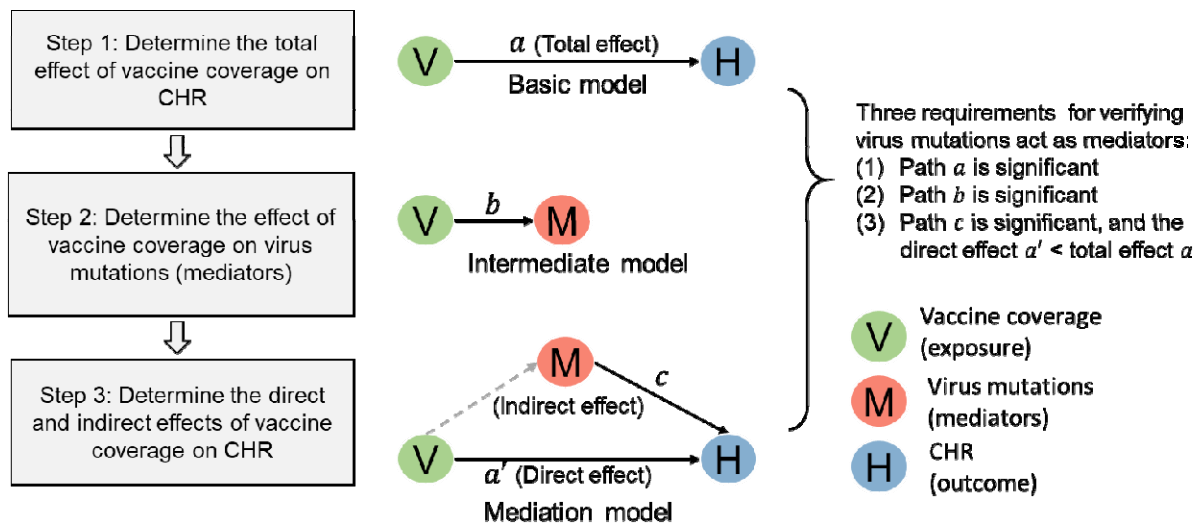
Step 1: Determine the total effect of vaccine coverage on CHR

Step 2: Determine the effect of vaccine coverage on virus mutations (mediators)

Step 3: Determine the direct and indirect effects of vaccine coverage on CHR

V $a$ (Total effect) H
Basic model

V $b$ M
Intermediate model

M
$c$
(Indirect effect)
V $a'$ (Direct effect) H
Mediation model

Three requirements for verifying virus mutations act as mediators:
(1) Path $a$ is significant
(2) Path $b$ is significant
(3) Path $c$ is significant, and the direct effect $a'$ < total effect $a$

V Vaccine coverage (exposure)
M Virus mutations (mediators)
H CHR (outcome)